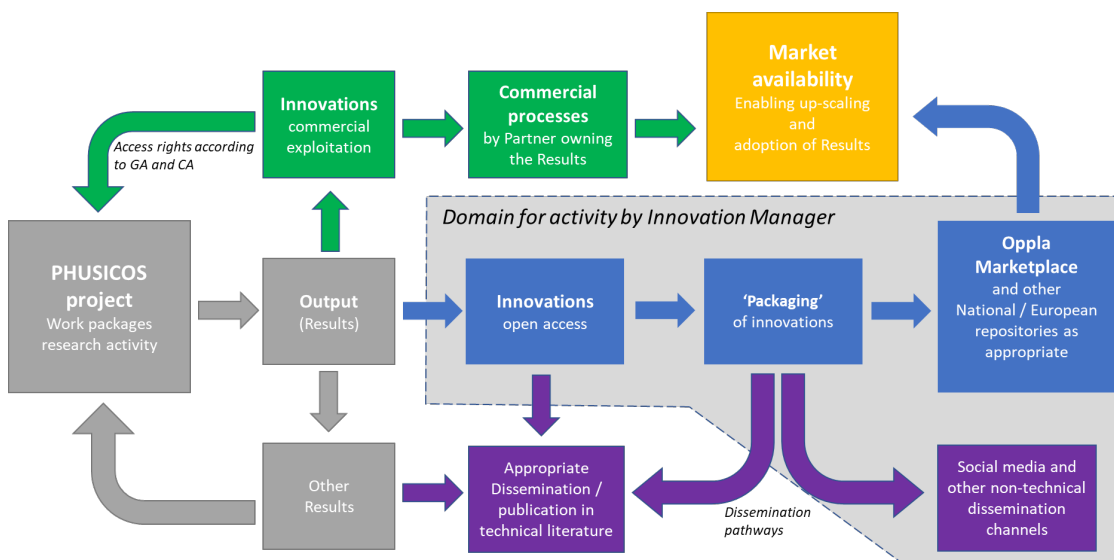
Innovations
commercial exploitation

Commercial processes
by Partner owning the Results

Market availability
Enabling up-scaling and adoption of Results

Access rights according to GA and CA

Domain for activity by Innovation Manager

PHUSICOS project
Work packages research activity

Output
(Results)

Innovations
open access

'Packaging'
of innovations

Oppla Marketplace
and other National / European repositories as appropriate

Other Results

Appropriate Dissemination / publication in technical literature

Dissemination pathways

Social media and other non-technical dissemination channels